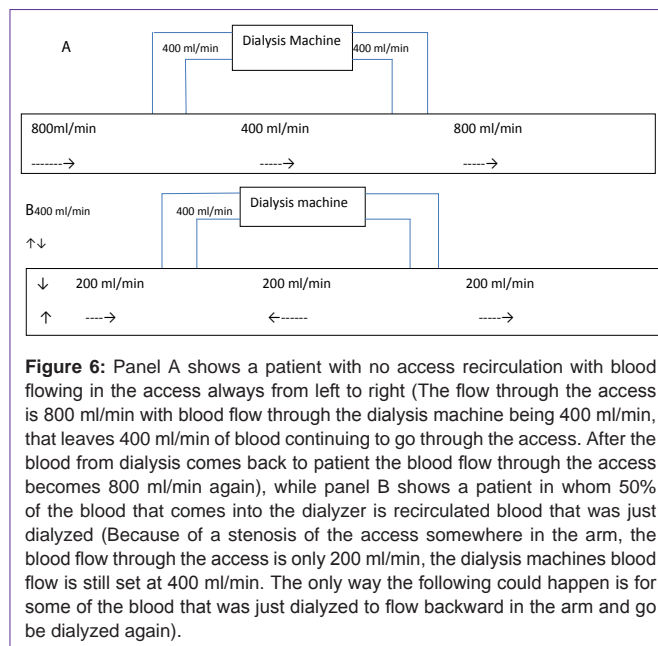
A

400 ml/min Dialysis Machine 400 ml/min

800ml/min 400 ml/min 800 ml/min

-------→ -----→ -----→

B400 ml/min

↑↓

400 ml/min Dialysis machine

↓ 200 ml/min 200 ml/min 200 ml/min

↑ ----→ ←------ -----→

**Figure 6:** Panel A shows a patient with no access recirculation with blood flowing in the access always from left to right (The flow through the access is 800 ml/min with blood flow through the dialysis machine being 400 ml/min, that leaves 400 ml/min of blood continuing to go through the access. After the blood from dialysis comes back to patient the blood flow through the access becomes 800 ml/min again), while panel B shows a patient in whom 50% of the blood that comes into the dialyzer is recirculated blood that was just dialyzed (Because of a stenosis of the access somewhere in the arm, the blood flow through the access is only 200 ml/min, the dialysis machines blood flow is still set at 400 ml/min. The only way the following could happen is for some of the blood that was just dialyzed to flow backward in the arm and go be dialyzed again).